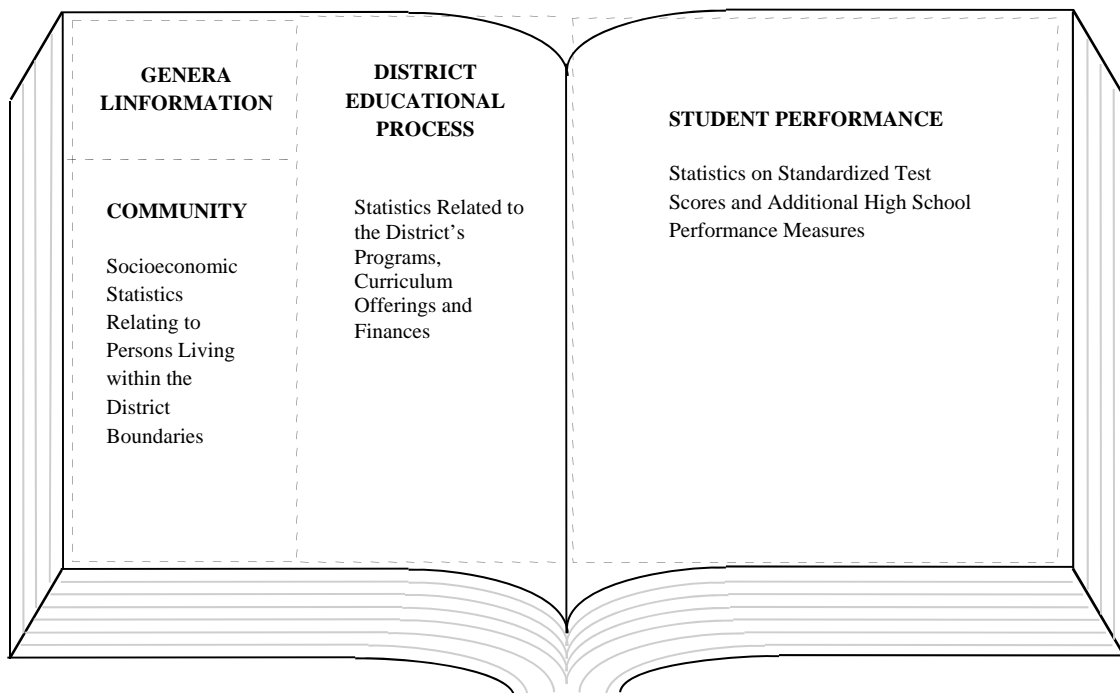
GENERA LINFORMATION

COMMUNITY

Socioeconomic Statistics Relating to Persons Living within the District Boundaries

DISTRICT EDUCATIONAL PROCESS

Statistics Related to the District's Programs, Curriculum Offerings and Finances

STUDENT PERFORMANCE

Statistics on Standardized Test Scores and Additional High School Performance Measures